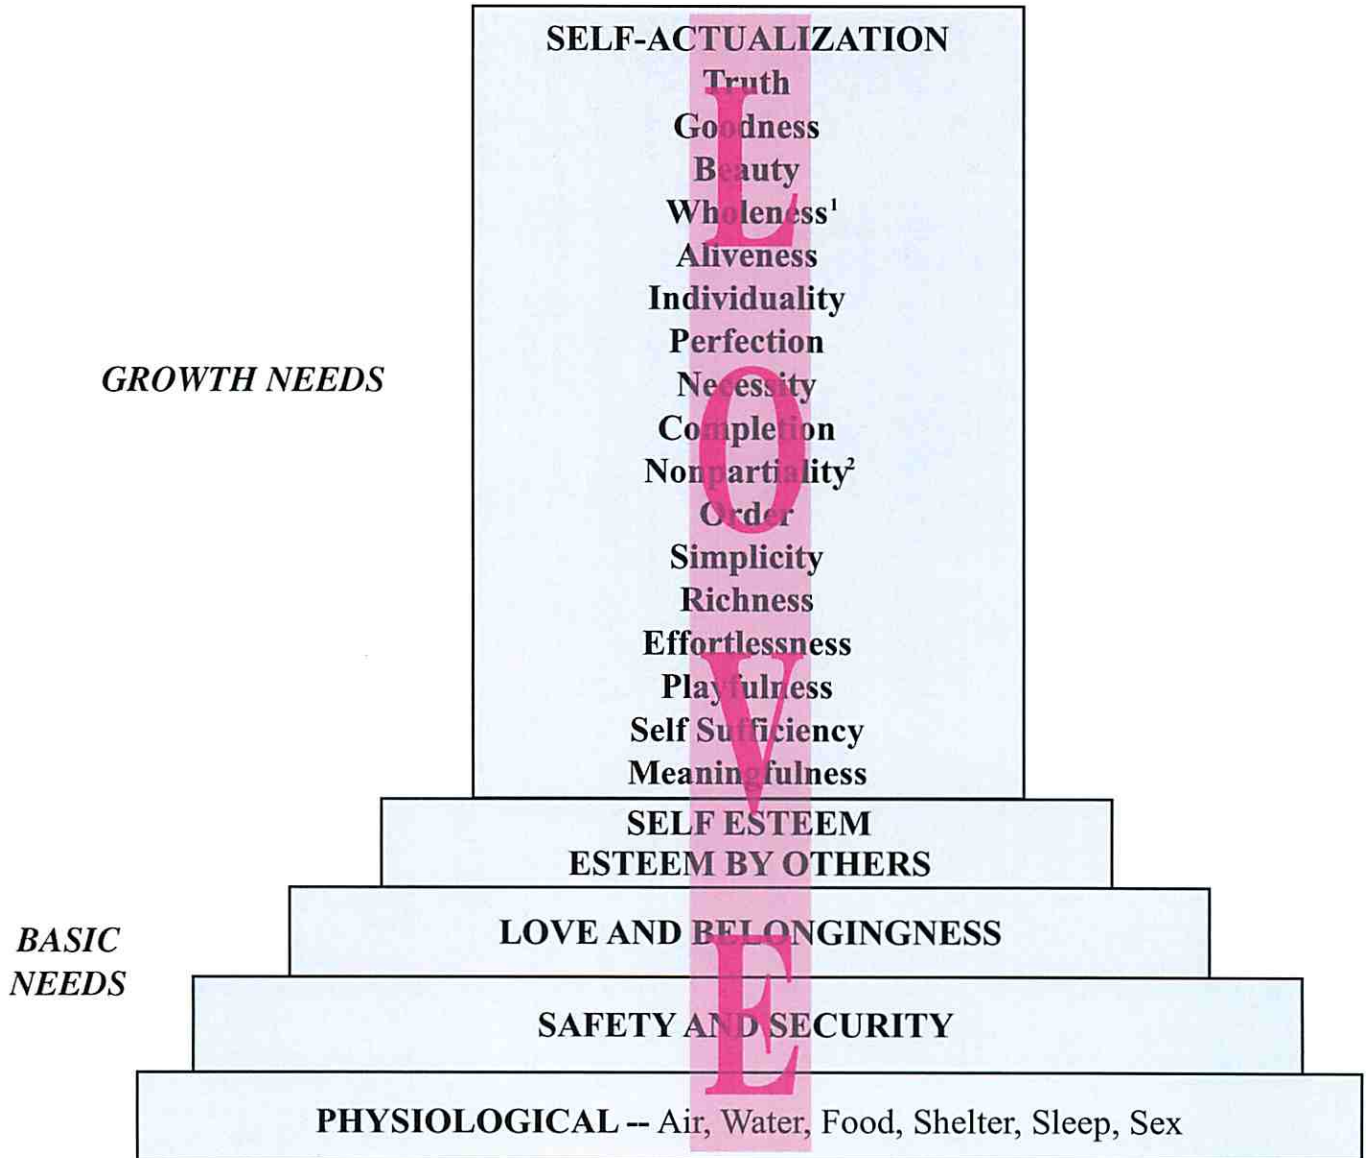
SELF-ACTUALIZATION
Truth
Goodness
Beauty
Wholeness$^1$
Aliveness
Individuality
Perfection
Necessity
Completion
Nonpartiality$^2$
Order
Simplicity
Richness
Effortlessness
Playfulness
Self Sufficiency
Meaningfulness

GROWTH NEEDS

L
O
V
E

SELF ESTEEM
ESTEEM BY OTHERS

BASIC NEEDS

LOVE AND BELONGINGNESS

SAFETY AND SECURITY

PHYSIOLOGICAL -- Air, Water, Food, Shelter, Sleep, Sex